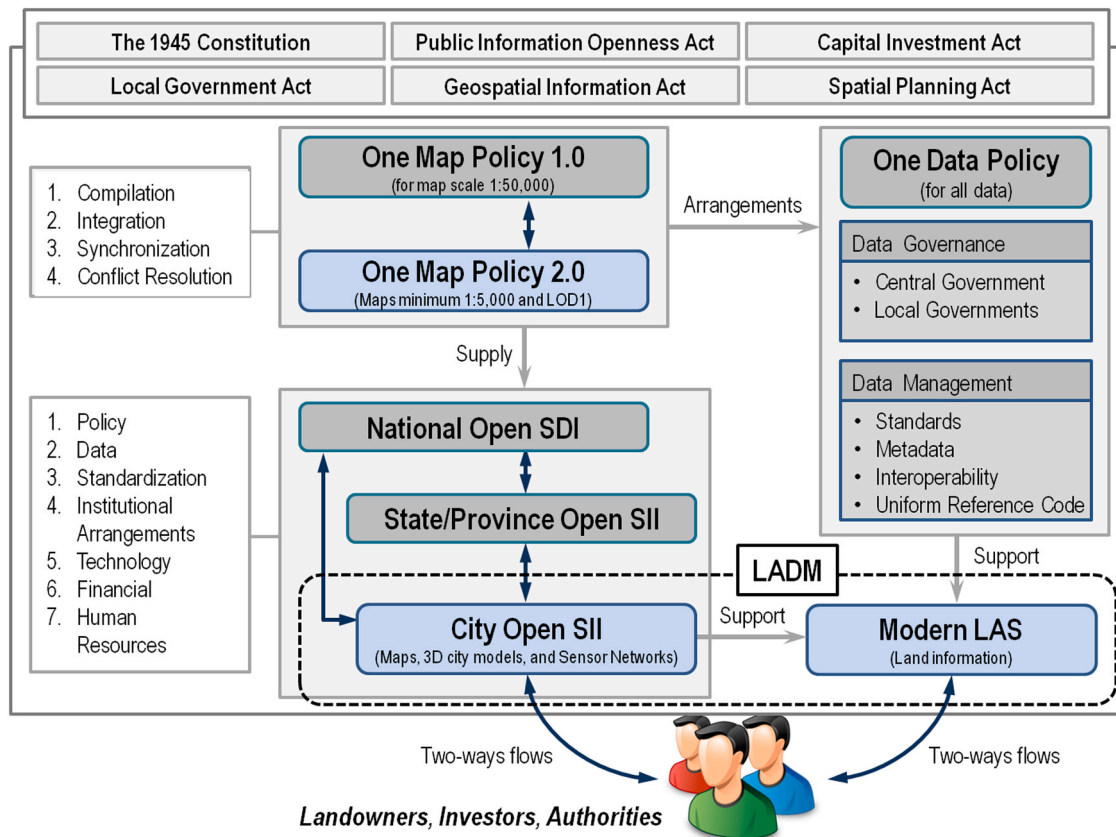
The 1945 Constitution
Public Information Openness Act
Capital Investment Act
Local Government Act
Geospatial Information Act
Spatial Planning Act

1. Compilation
2. Integration
3. Synchronization
4. Conflict Resolution

One Map Policy 1.0
(for map scale 1:50,000)

One Map Policy 2.0
(Maps minimum 1:5,000 and LOD1)

Arrangements

One Data Policy
(for all data)

Data Governance
• Central Government
• Local Governments

Data Management
• Standards
• Metadata
• Interoperability
• Uniform Reference Code

Supply

1. Policy
2. Data
3. Standardization
4. Institutional Arrangements
5. Technology
6. Financial
7. Human Resources

National Open SDI

State/Province Open SII

LADM

Support

City Open SII
(Maps, 3D city models, and Sensor Networks)

Support

Modern LAS
(Land information)

Two-ways flows

Two-ways flows

Landowners, Investors, Authorities